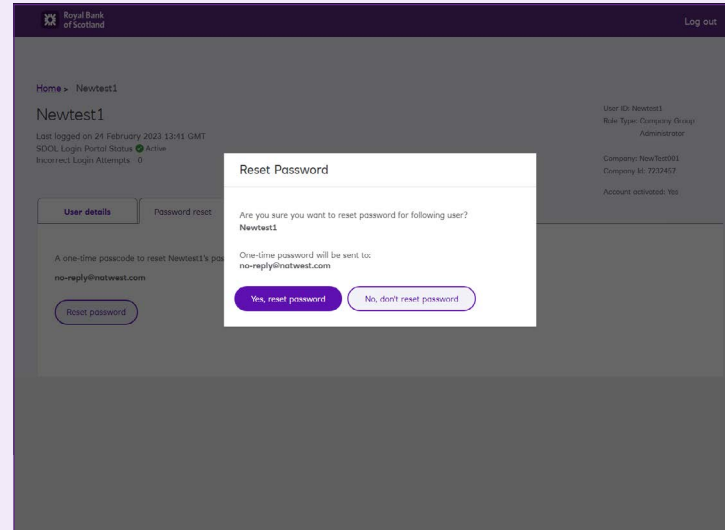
Royal Bank of Scotland

Log out

Home > Newtest1

Newtest1

Last logged on 24 February 2023 13:41 GMT
SDOL Login Portal Status Active
Incorrect Login Attempts 0

User ID: Newtest1
Role Type: Company Group Administrator

Company: NewTest001
Company Id: 7232457

Account activated: Yes

User details

Password reset

A one-time passcode to reset Newtest1's pa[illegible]

no-reply@natwest.com

Reset password

Reset Password

Are you sure you want to reset password for following user?
Newtest1

One-time password will be sent to:
no-reply@natwest.com

Yes, reset password

No, don't reset password